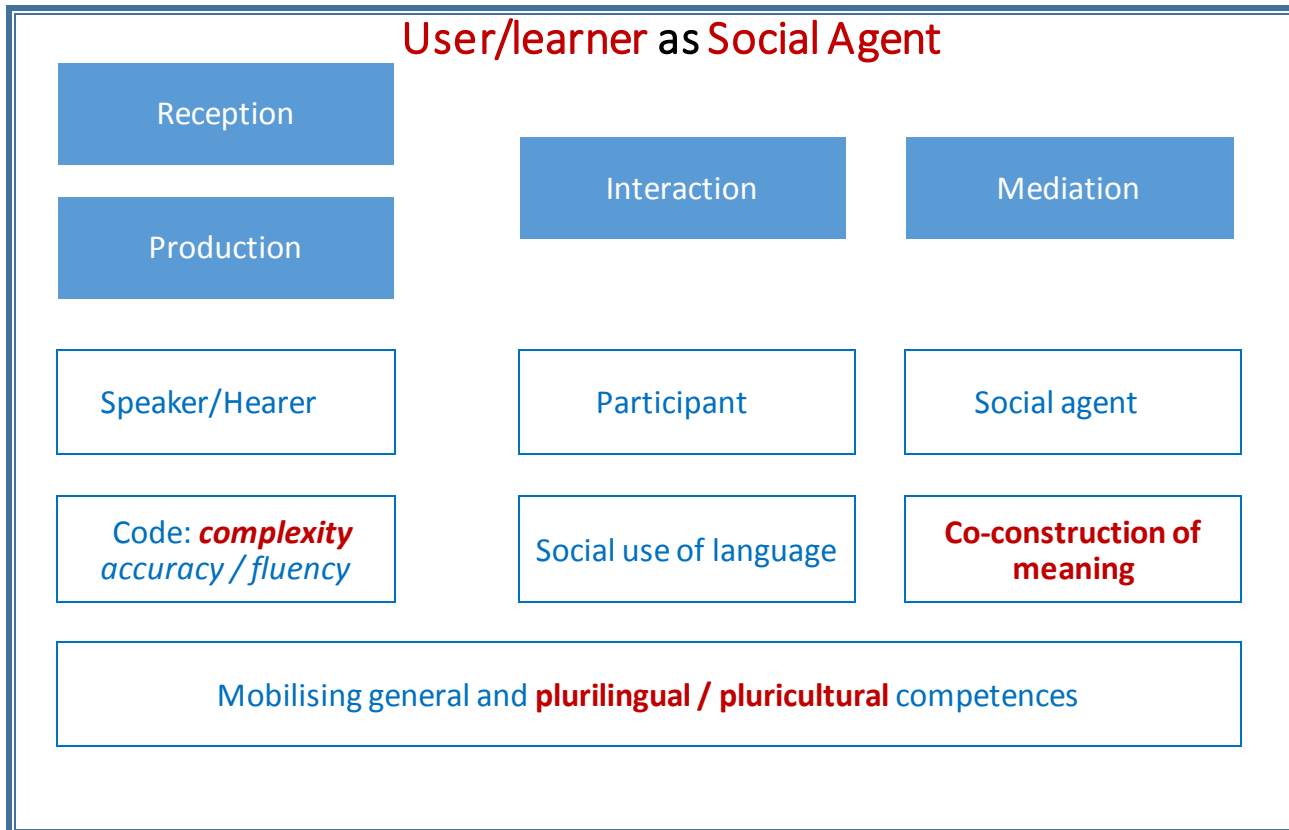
User/learner as Social Agent

Reception

Production

Interaction

Mediation

Speaker/Hearer

Participant

Social agent

Code: ***complexity*** *accuracy / fluency*

Social use of language

**Co-construction of meaning**

Mobilising general and **plurilingual / pluricultural** competences